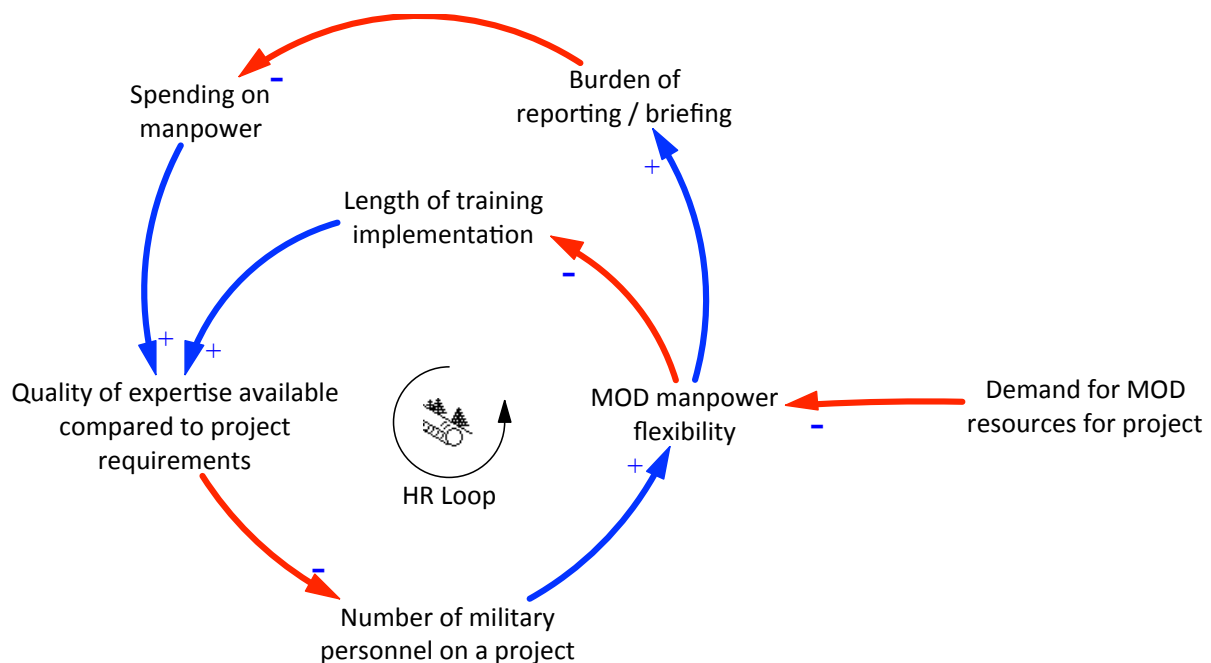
Burden of reporting / briefing

-

Spending on manpower

+

Length of training implementation

-

+

+

Quality of expertise available compared to project requirements

HR Loop

MOD manpower flexibility

-

Demand for MOD resources for project

+

-

Number of military personnel on a project